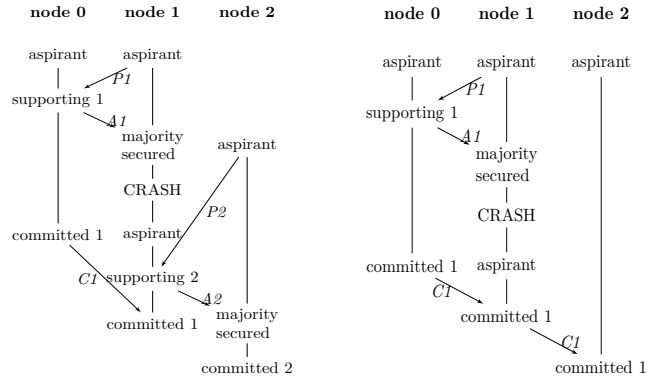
node 0 node 1 node 2

aspirant aspirant

P1

supporting 1

A1

majority secured

aspirant

CRASH

P2

committed 1

aspirant

C1

supporting 2

A2

committed 1

majority secured

committed 2

node 0 node 1 node 2

aspirant aspirant aspirant

P1

supporting 1

A1

majority secured

CRASH

committed 1

aspirant

C1

committed 1

C1

committed 1